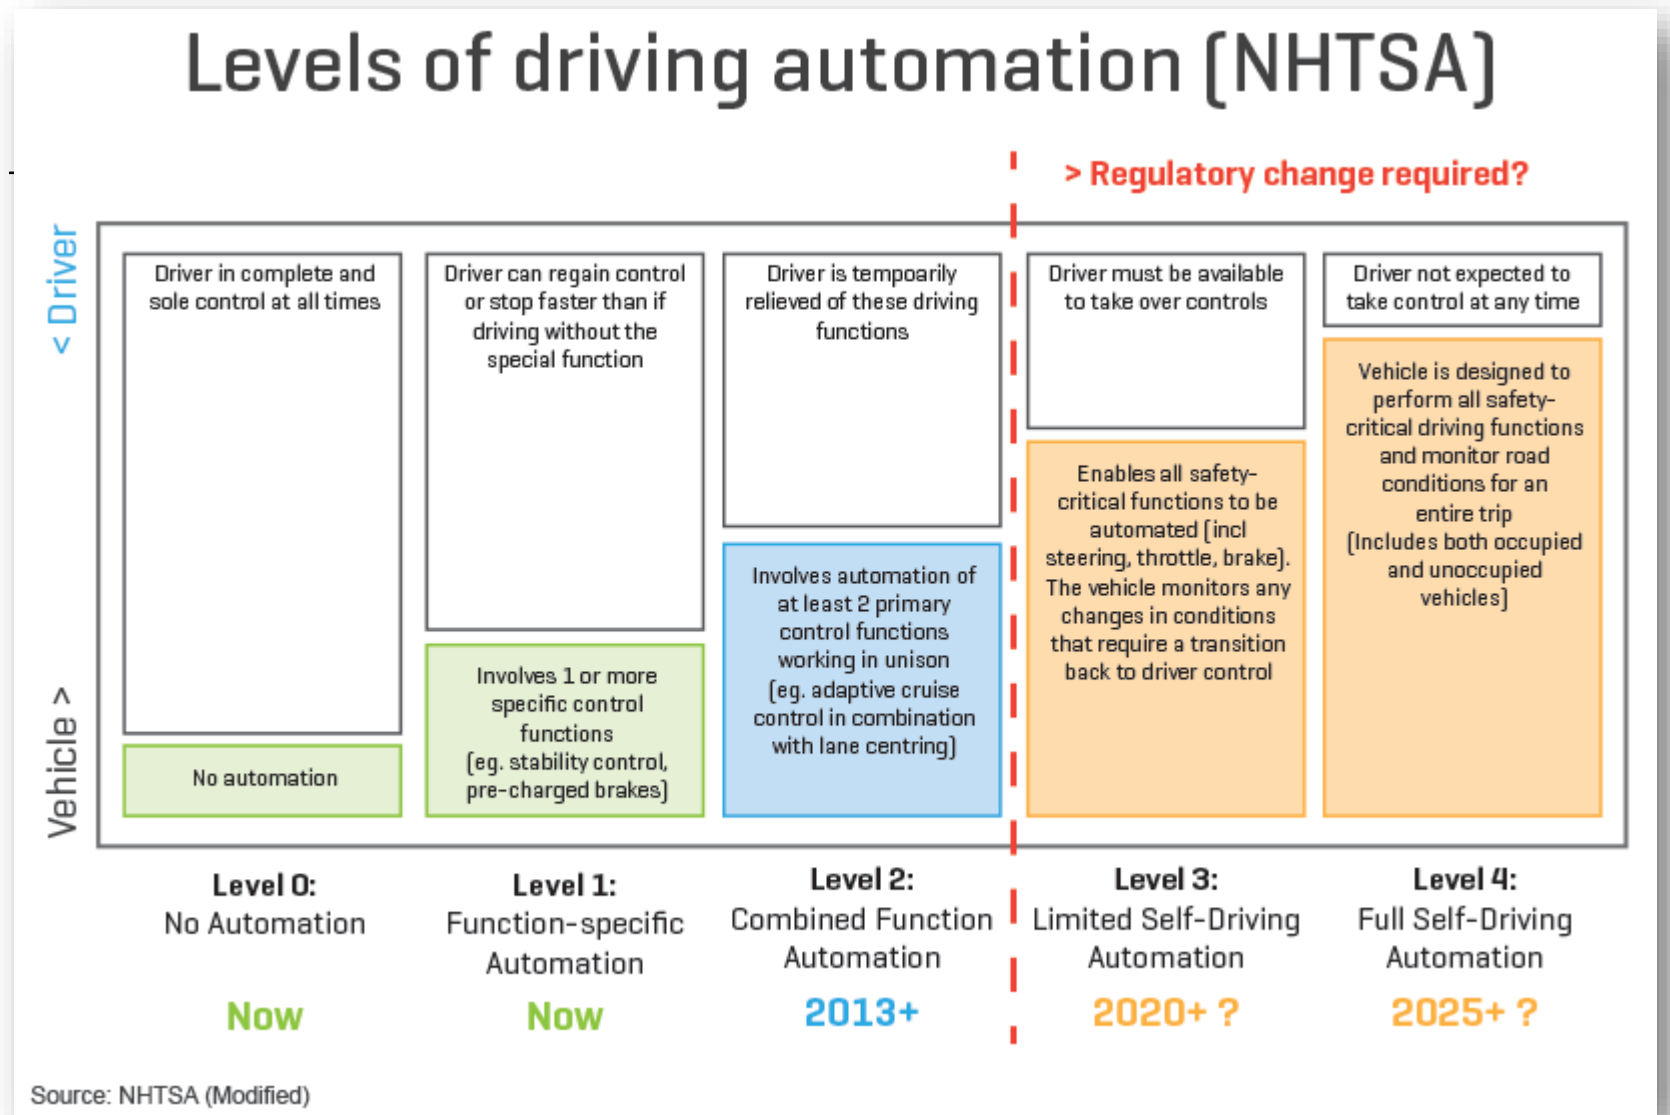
Levels of driving automation (NHTSA)

> Regulatory change required?

< Driver

Vehicle >

Driver in complete and sole control at all times

No automation

Driver can regain control or stop faster than if driving without the special function

Involves 1 or more specific control functions (eg. stability control, pre-charged brakes)

Driver is tempoarily relieved of these driving functions

Involves automation of at least 2 primary control functions working in unison (eg. adaptive cruise control in combination with lane centring)

Driver must be available to take over controls

Enables all safety-critical functions to be automated (incl steering, throttle, brake). The vehicle monitors any changes in conditions that require a transition back to driver control

Driver not expected to take control at any time

Vehicle is designed to perform all safety-critical driving functions and monitor road conditions for an entire trip (Includes both occupied and unoccupied vehicles)

Level 0:
No Automation

Now

Level 1:
Function-specific Automation

Now

Level 2:
Combined Function Automation

2013+

Level 3:
Limited Self-Driving Automation

2020+ ?

Level 4:
Full Self-Driving Automation

2025+ ?

Source: NHTSA (Modified)